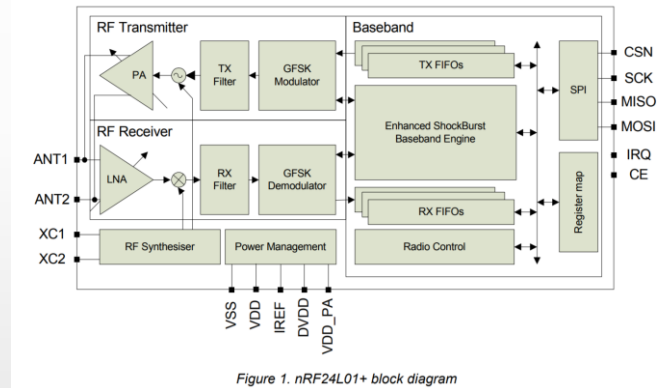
RF Transmitter

Baseband

PA

TX Filter

GFSK Modulator

TX FIFOs

CSN

SCK

SPI

MISO

MOSI

RF Receiver

Enhanced ShockBurst Baseband Engine

ANT1

IRQ

LNA

RX Filter

GFSK Demodulator

CE

ANT2

Register map

RX FIFOs

XC1

RF Synthesiser

Power Management

Radio Control

XC2

VSS

VDD

IREF

DVDD

VDD_PA

Figure 1. nRF24L01+ block diagram